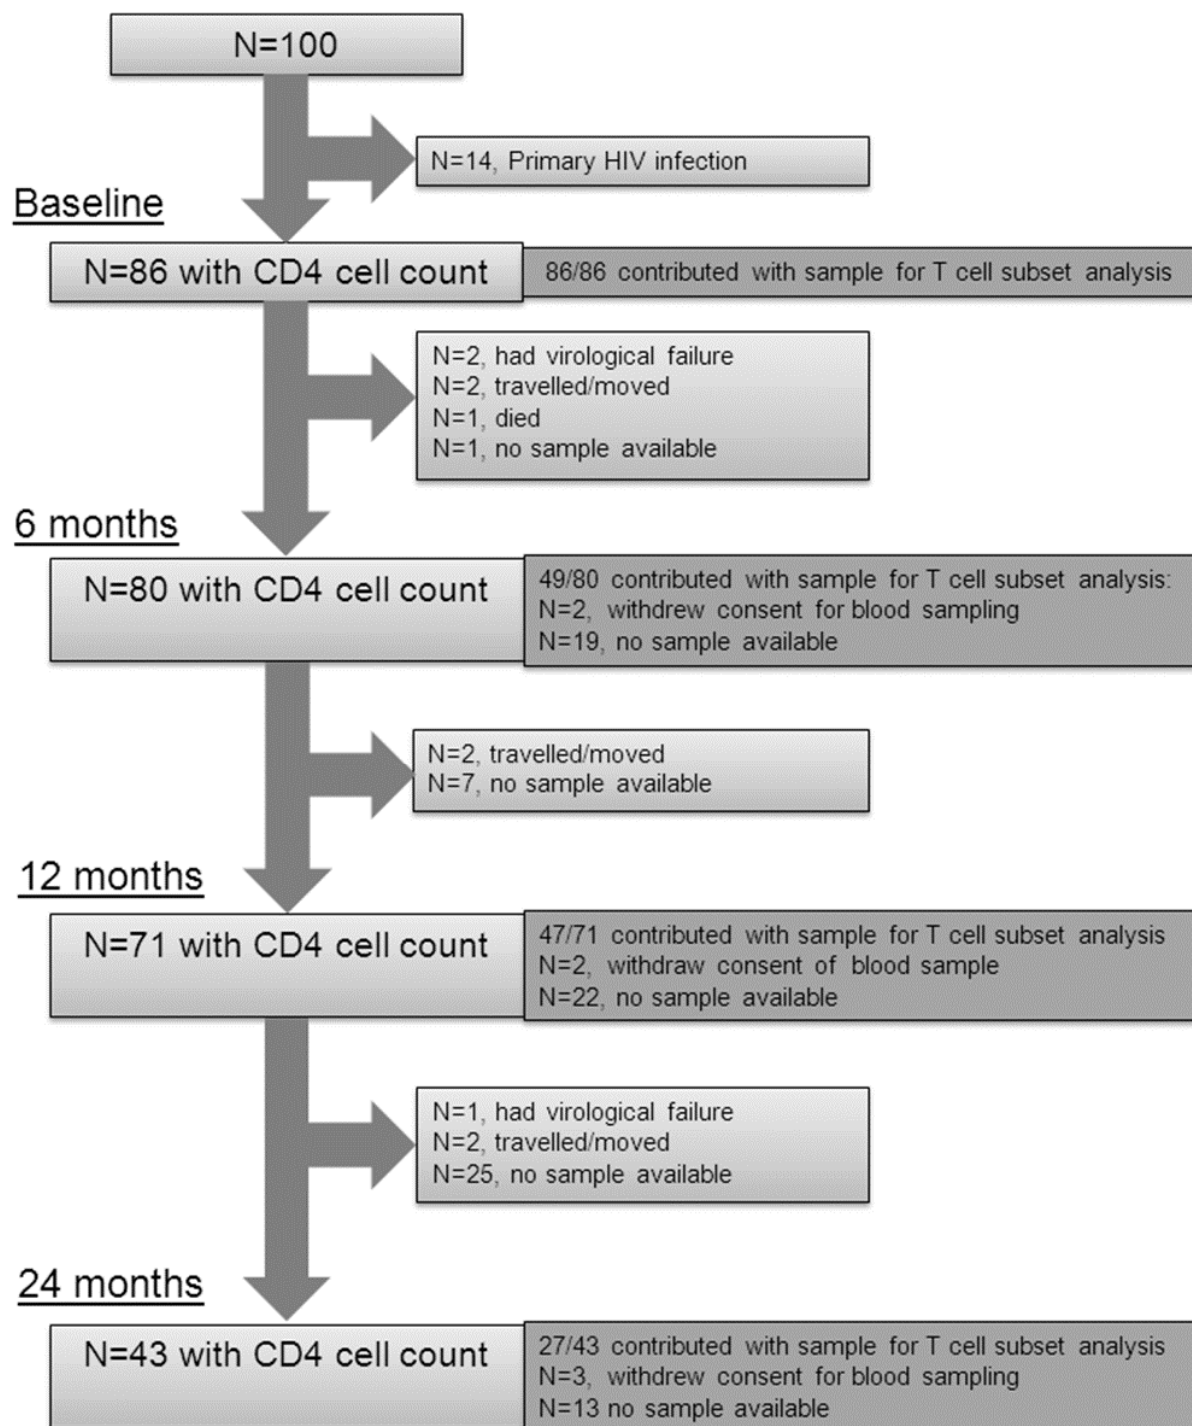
N=100

N=14, Primary HIV infection

Baseline

N=86 with CD4 cell count

86/86 contributed with sample for T cell subset analysis

N=2, had virological failure
N=2, travelled/moved
N=1, died
N=1, no sample available

6 months

N=80 with CD4 cell count

49/80 contributed with sample for T cell subset analysis:
N=2, withdrew consent for blood sampling
N=19, no sample available

N=2, travelled/moved
N=7, no sample available

12 months

N=71 with CD4 cell count

47/71 contributed with sample for T cell subset analysis
N=2, withdraw consent of blood sample
N=22, no sample available

N=1, had virological failure
N=2, travelled/moved
N=25, no sample available

24 months

N=43 with CD4 cell count

27/43 contributed with sample for T cell subset analysis
N=3, withdrew consent for blood sampling
N=13 no sample available